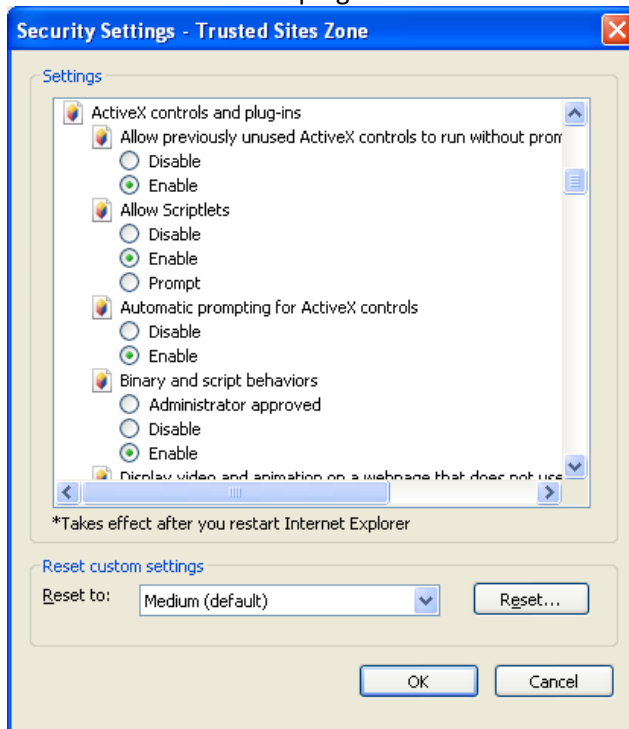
Security Settings - Trusted Sites Zone

Settings

ActiveX controls and plug-ins
Allow previously unused ActiveX controls to run without prom
Disable
Enable
Allow Scriptlets
Disable
Enable
Prompt
Automatic prompting for ActiveX controls
Disable
Enable
Binary and script behaviors
Administrator approved
Disable
Enable
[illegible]

*Takes effect after you restart Internet Explorer

Reset custom settings
Reset to: Medium (default)
Reset...

OK
Cancel